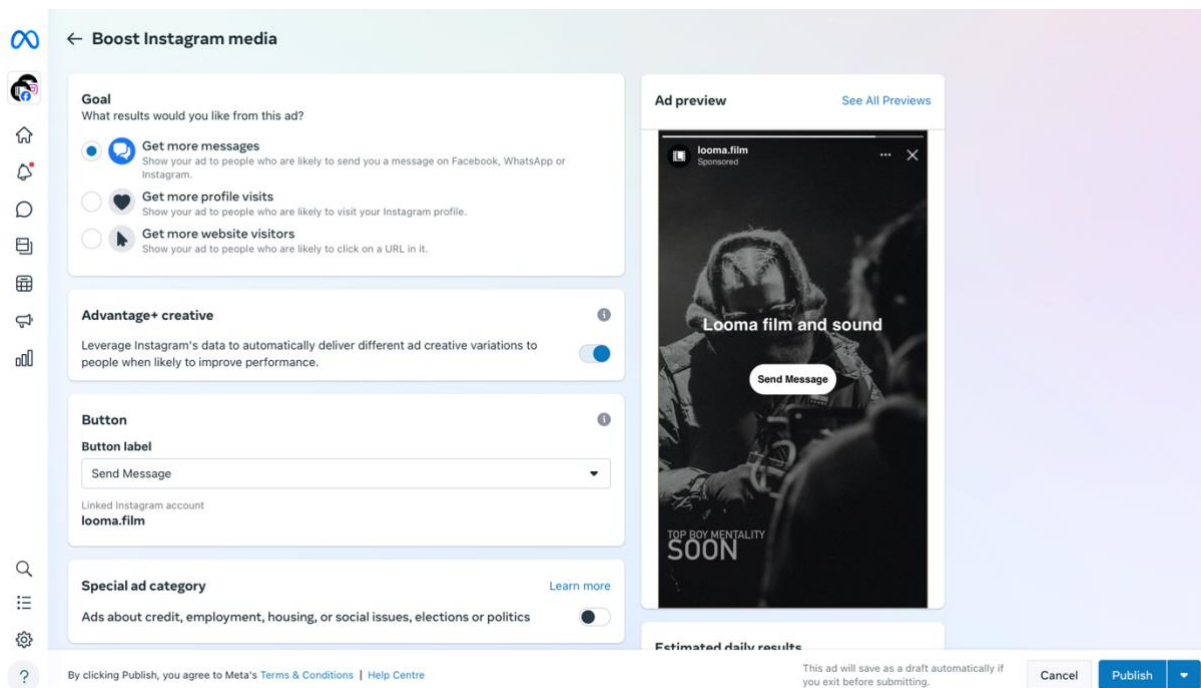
← Boost Instagram media

Goal
What results would you like from this ad?

Get more messages
Show your ad to people who are likely to send you a message on Facebook, WhatsApp or Instagram.

Get more profile visits
Show your ad to people who are likely to visit your Instagram profile.

Get more website visitors
Show your ad to people who are likely to click on a URL in it.

Advantage+ creative
Leverage Instagram's data to automatically deliver different ad creative variations to people when likely to improve performance.

Button
Button label
Send Message
Linked Instagram account
looma.film

Special ad category
Learn more
Ads about credit, employment, housing, or social issues, elections or politics

Ad preview
See All Previews
looma.film
Sponsored
Looma film and sound
Send Message
TOP BOY MENTALITY
SOON

Estimated daily results

By clicking Publish, you agree to Meta's Terms & Conditions | Help Centre

This ad will save as a draft automatically if you exit before submitting.
Cancel
Publish
?